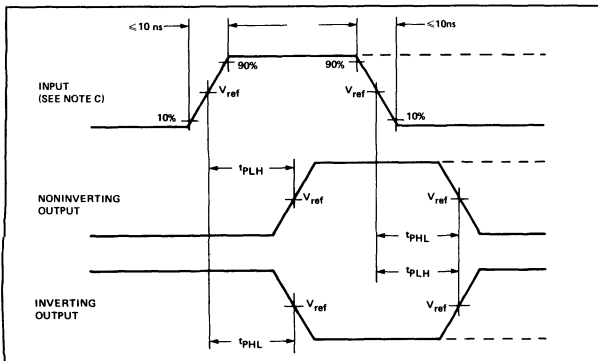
$\leqslant$10 ns
$\leqslant$10ns
90%
90%
INPUT (SEE NOTE C)
$V_{ref}$
$V_{ref}$
10%
10%
$t_{PLH}$
NONINVERTING OUTPUT
$V_{ref}$
$V_{ref}$
$t_{PHL}$
$t_{PLH}$
INVERTING OUTPUT
$V_{ref}$
$V_{ref}$
$t_{PHL}$